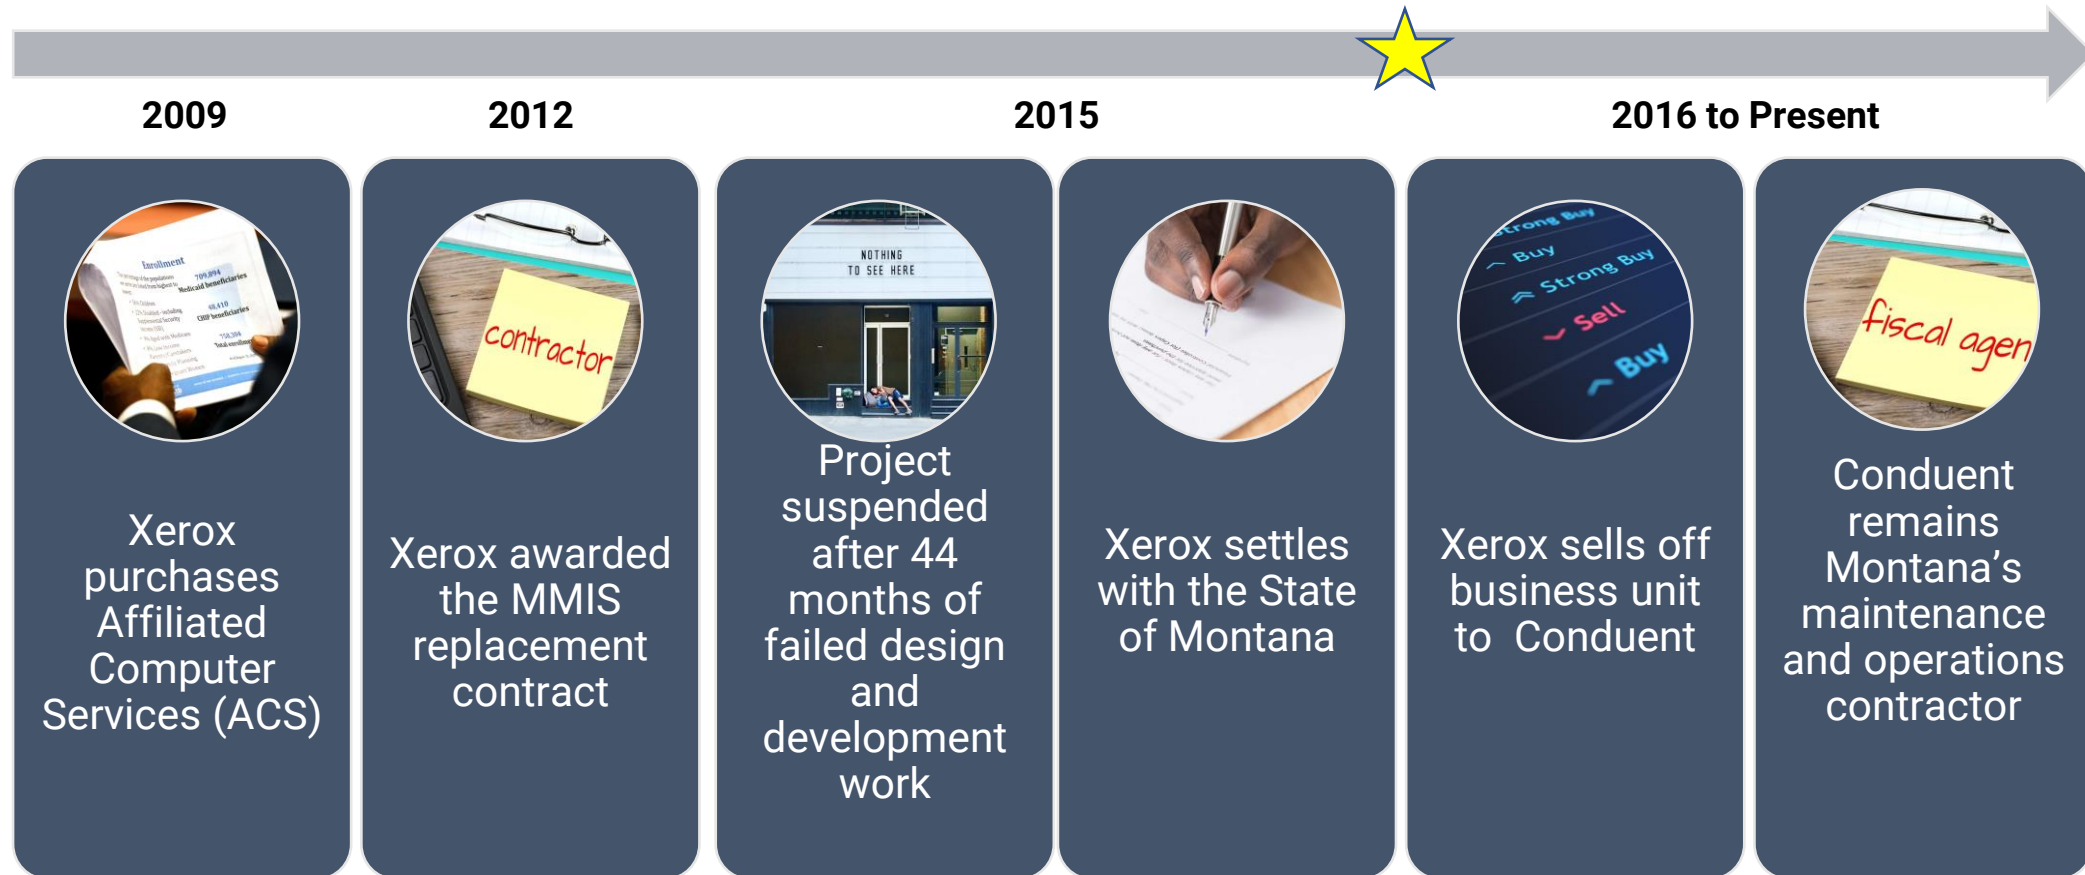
2009

2012

2015

2016 to Present

Enrollment

Medicaid beneficiaries

CHIP beneficiaries

Xerox purchases Affiliated Computer Services (ACS)

contractor

Xerox awarded the MMIS replacement contract

NOTHING TO SEE HERE

Project suspended after 44 months of failed design and development work

Xerox settles with the State of Montana

Strong Buy

Buy

Strong Buy

Sell

Buy

Xerox sells off business unit to Conduent

fiscal agen

Conduent remains Montana's maintenance and operations contractor